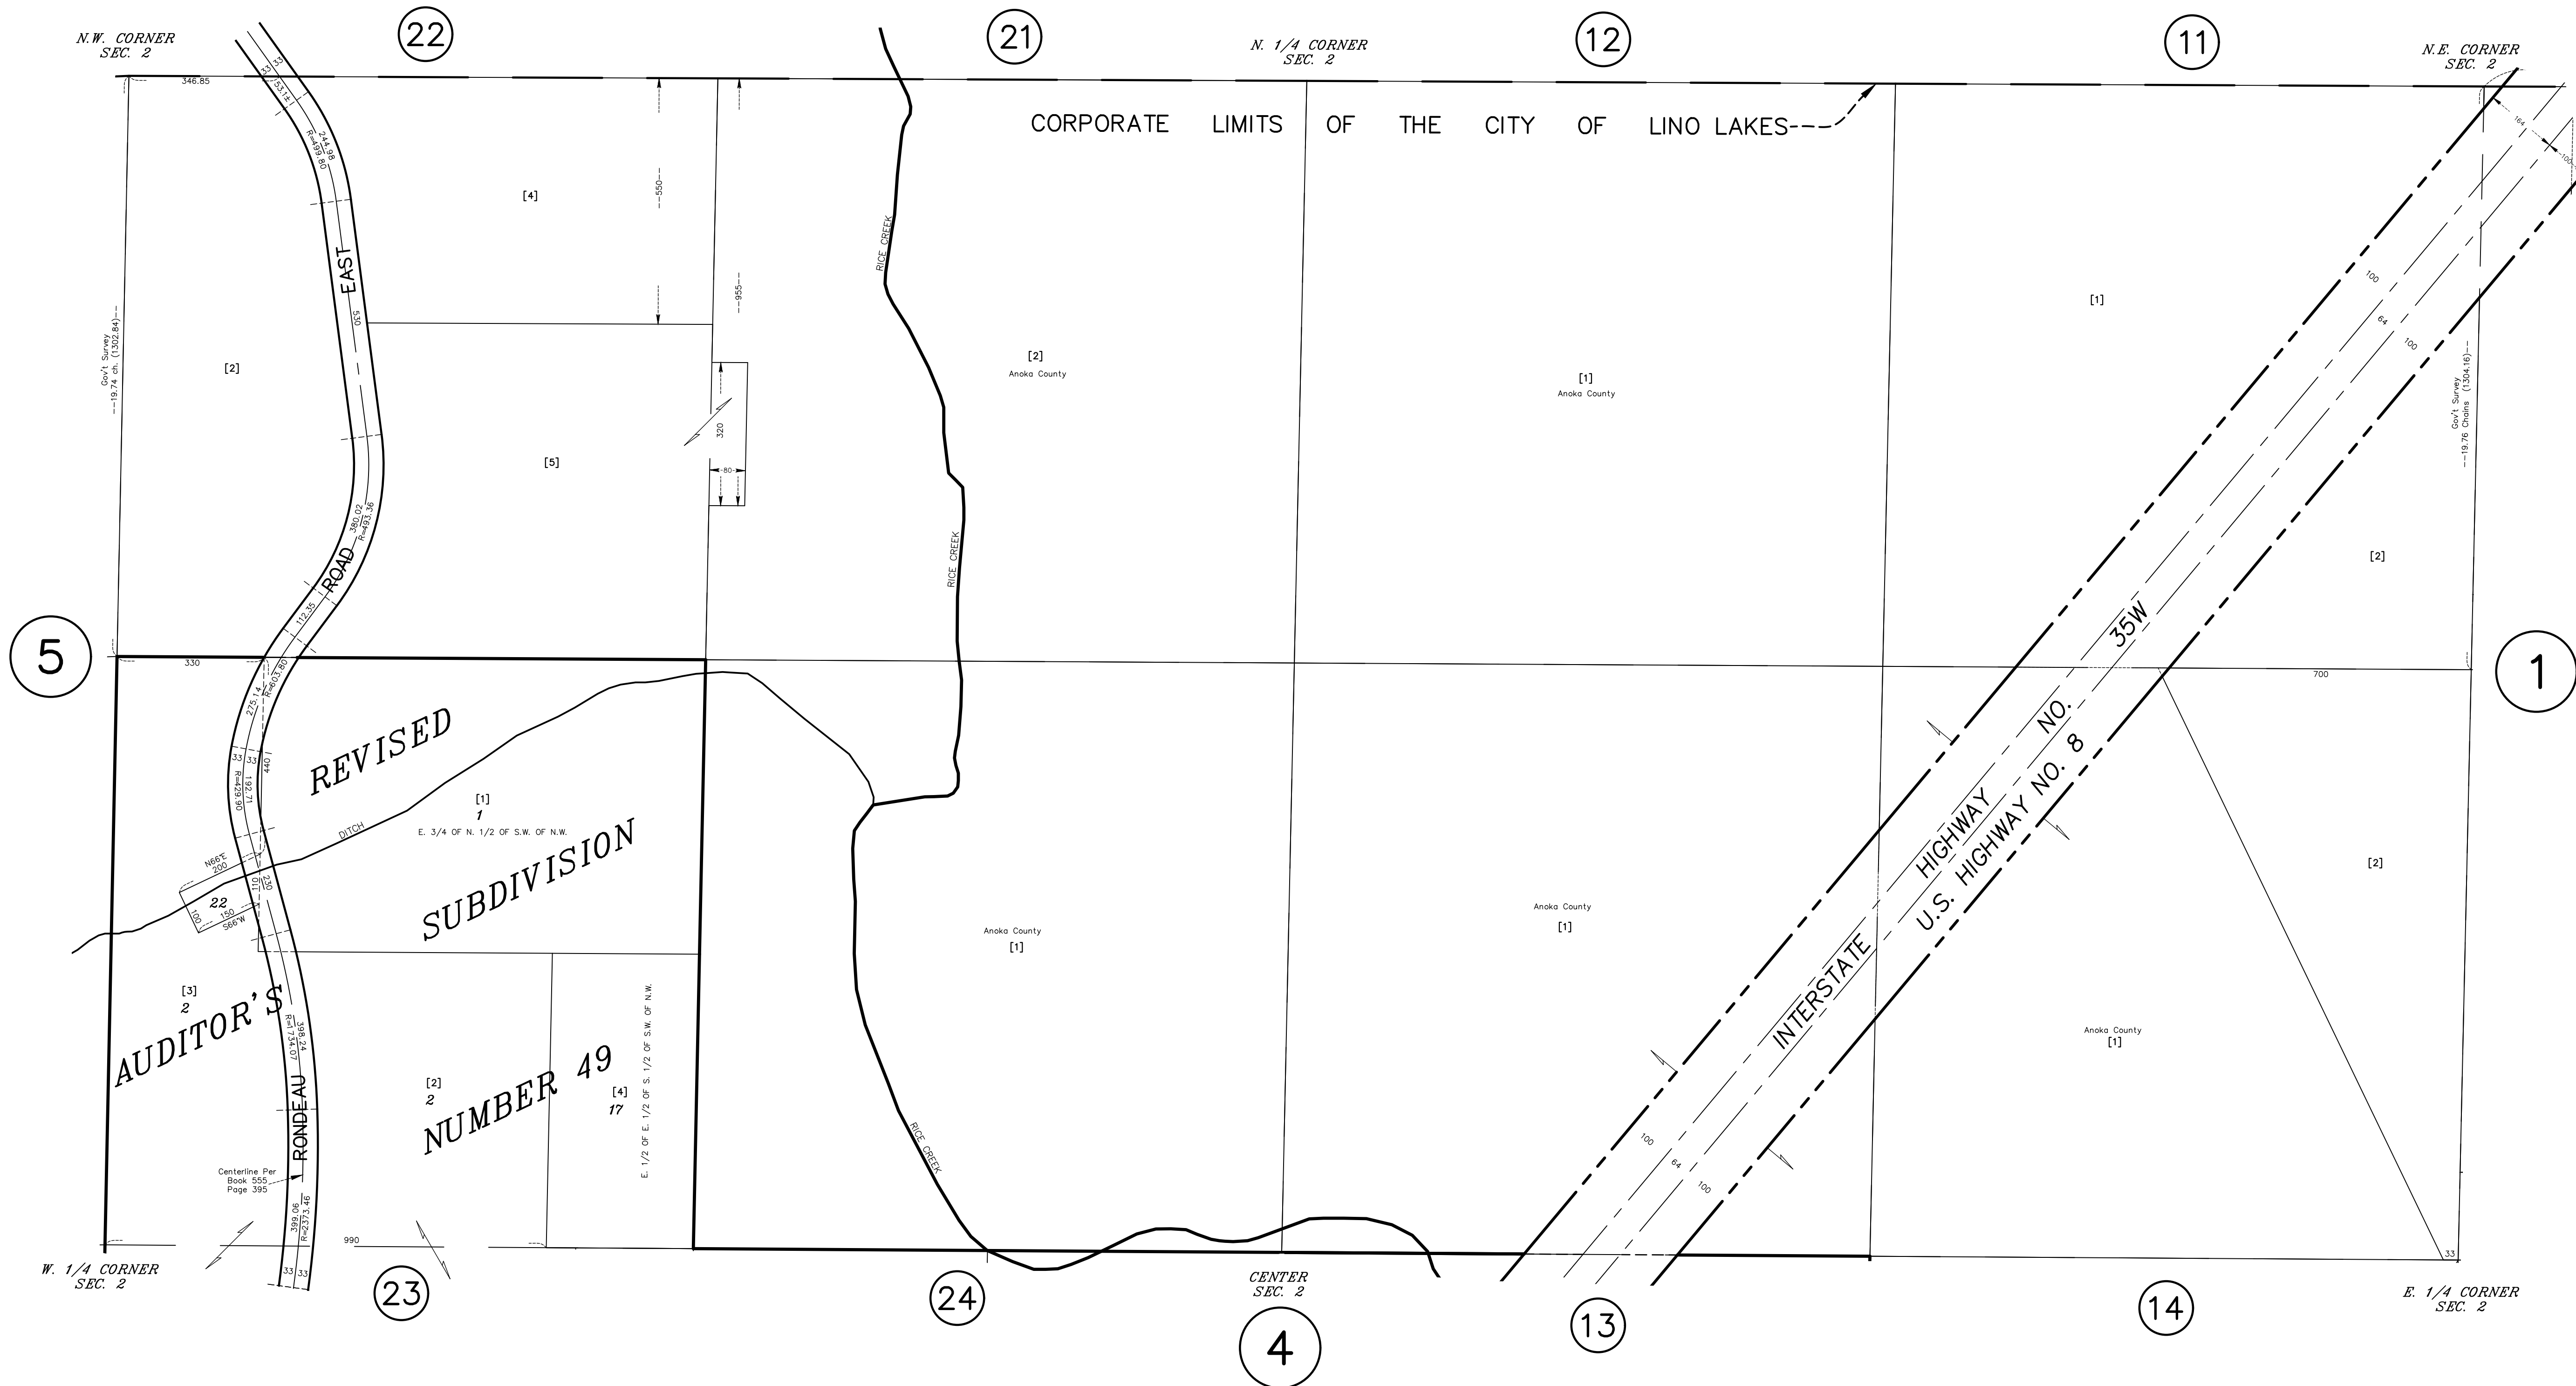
N.W. CORNER
SEC. 2

22

21

N. 1/4 CORNER
SEC. 2

12

11

N.E. CORNER
SEC. 2

346.85

33
33
53.1±

244.98
R=499.80

CORPORATE LIMITS OF THE CITY OF LINO LAKES

164
100

550

955

[4]

EAST

530

RICE CREEK

[1]

100
64
100

Gov't Survey
19.74 ch. (1302.84)

[2]

[2]
Anoka County

[1]
Anoka County

Gov't Survey
19.76 Chains (1304.16)

320

[5]

80

380.02
R=493.36

RICE CREEK

[2]

ROAD

112.45

5

330

R=603.80

275.14

35W

1

700

NO.

REVISED

33
33
440

R=429.90
192.71

[1]
1
E. 3/4 OF N. 1/2 OF S.W. OF N.W.

DITCH

HIGHWAY

8

N66°E
200

110
230

SUBDIVISION

U.S. HIGHWAY NO. 8

[2]

22
100
150
S66°W

Anoka County
[1]

Anoka County
[1]

INTERSTATE

[3]
2

AUDITOR'S

R=1734.07
398.24

E. 1/2 OF E. 1/2 OF S. 1/2 OF S.W. OF N.W.

Anoka County
[1]

[2]
2

NUMBER 49

[4]
17

RONDEAU

RICE CREEK

100
64
100

Centerline Per
Book 555
Page 395

399.06
R=2373.46

990

33
33

33

W. 1/4 CORNER
SEC. 2

23

24

CENTER
SEC. 2

4

13

14

E. 1/4 CORNER
SEC. 2